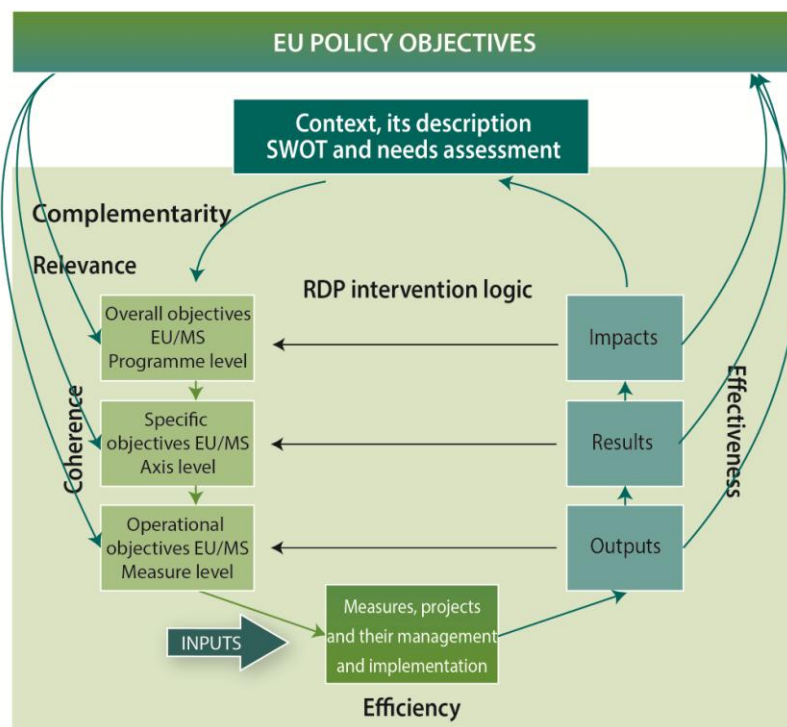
EU POLICY OBJECTIVES

Context, its description SWOT and needs assessment

Complementarity

Relevance

RDP intervention logic

Overall objectives EU/MS Programme level

Specific objectives EU/MS Axis level

Operational objectives EU/MS Measure level

Coherence

Impacts

Results

Outputs

Effectiveness

INPUTS

Measures, projects and their management and implementation

Efficiency